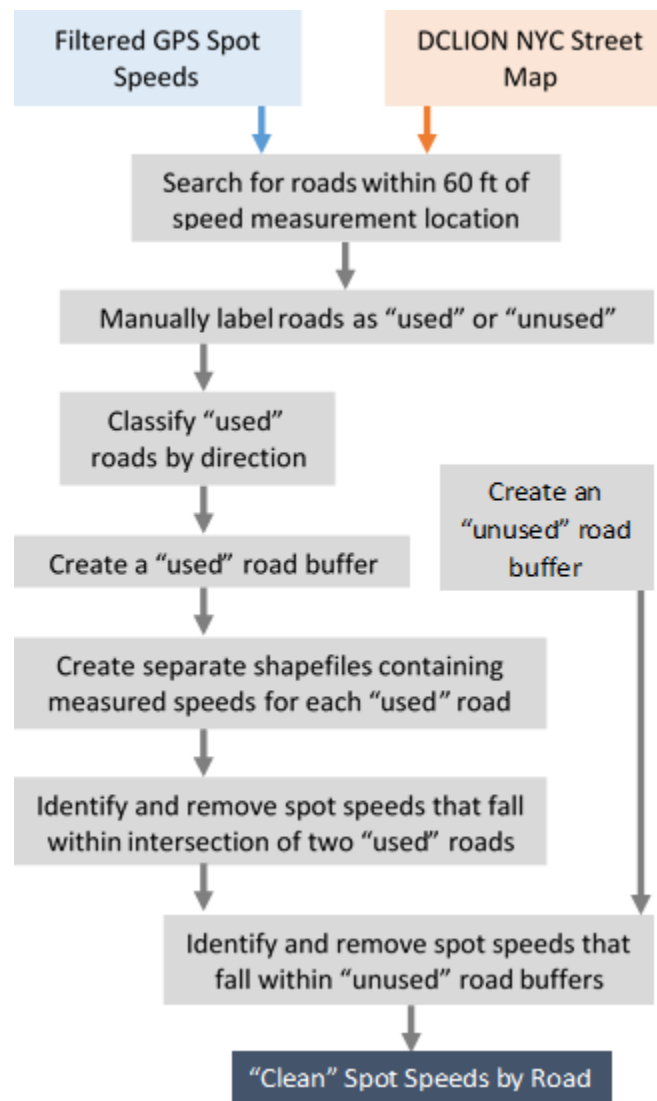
Filtered GPS Spot Speeds

DCLION NYC Street Map

Search for roads within 60 ft of speed measurement location

Manually label roads as “used” or “unused”

Classify “used” roads by direction

Create an “unused” road buffer

Create a “used” road buffer

Create separate shapefiles containing measured speeds for each “used” road

Identify and remove spot speeds that fall within intersection of two “used” roads

Identify and remove spot speeds that fall within “unused” road buffers

“Clean” Spot Speeds by Road